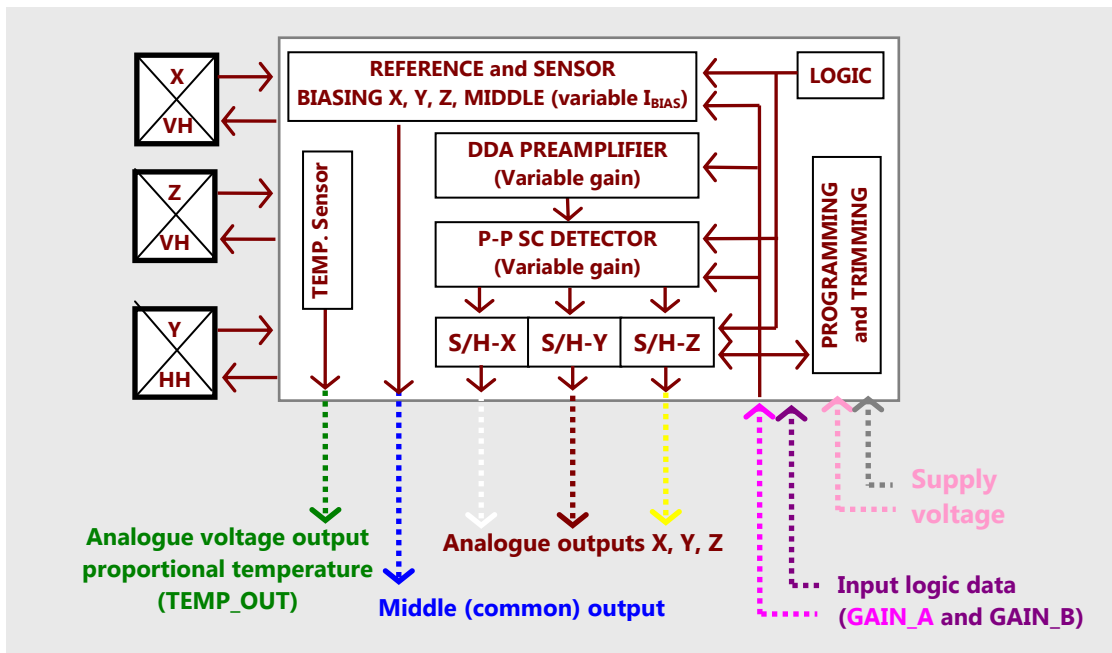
X
VH
Z
VH
Y
HH
REFERENCE and SENSOR BIASING X, Y, Z, MIDDLE (variable $I_{BIAS}$)
LOGIC
TEMP. Sensor
DDA PREAMPLIFIER (Variable gain)
P-P SC DETECTOR (Variable gain)
PROGRAMMING and TRIMMING
S/H-X
S/H-Y
S/H-Z
Analogue voltage output proportional temperature (TEMP_OUT)
Middle (common) output
Analogue outputs X, Y, Z
Supply voltage
Input logic data (GAIN_A and GAIN_B)